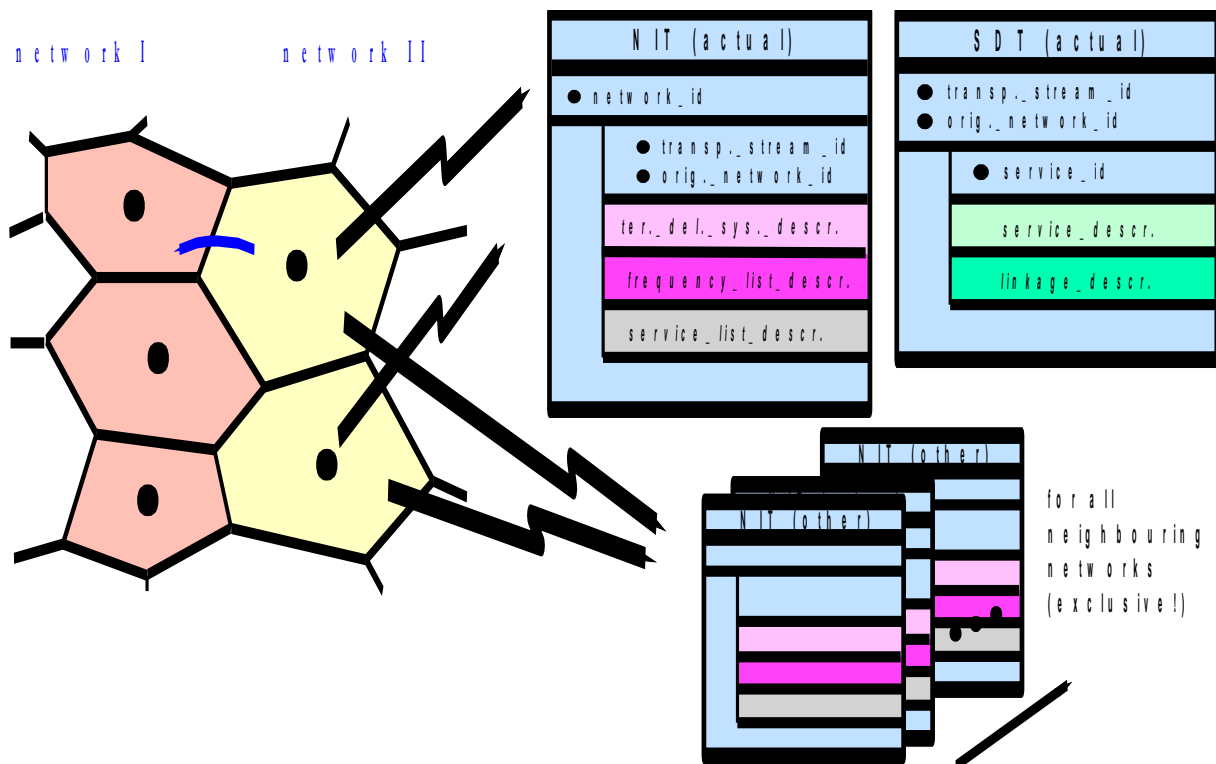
network I

network II

NIT (actual)

network_id

transp._stream_id
orig._network_id

ter._del._sys._descr.

frequency_list_descr.

service_list_descr.

SDT (actual)

transp._stream_id
orig._network_id

service_id

service_descr.

linkage_descr.

NIT (other)

NIT (other)

for all neighbouring networks (exclusive!)